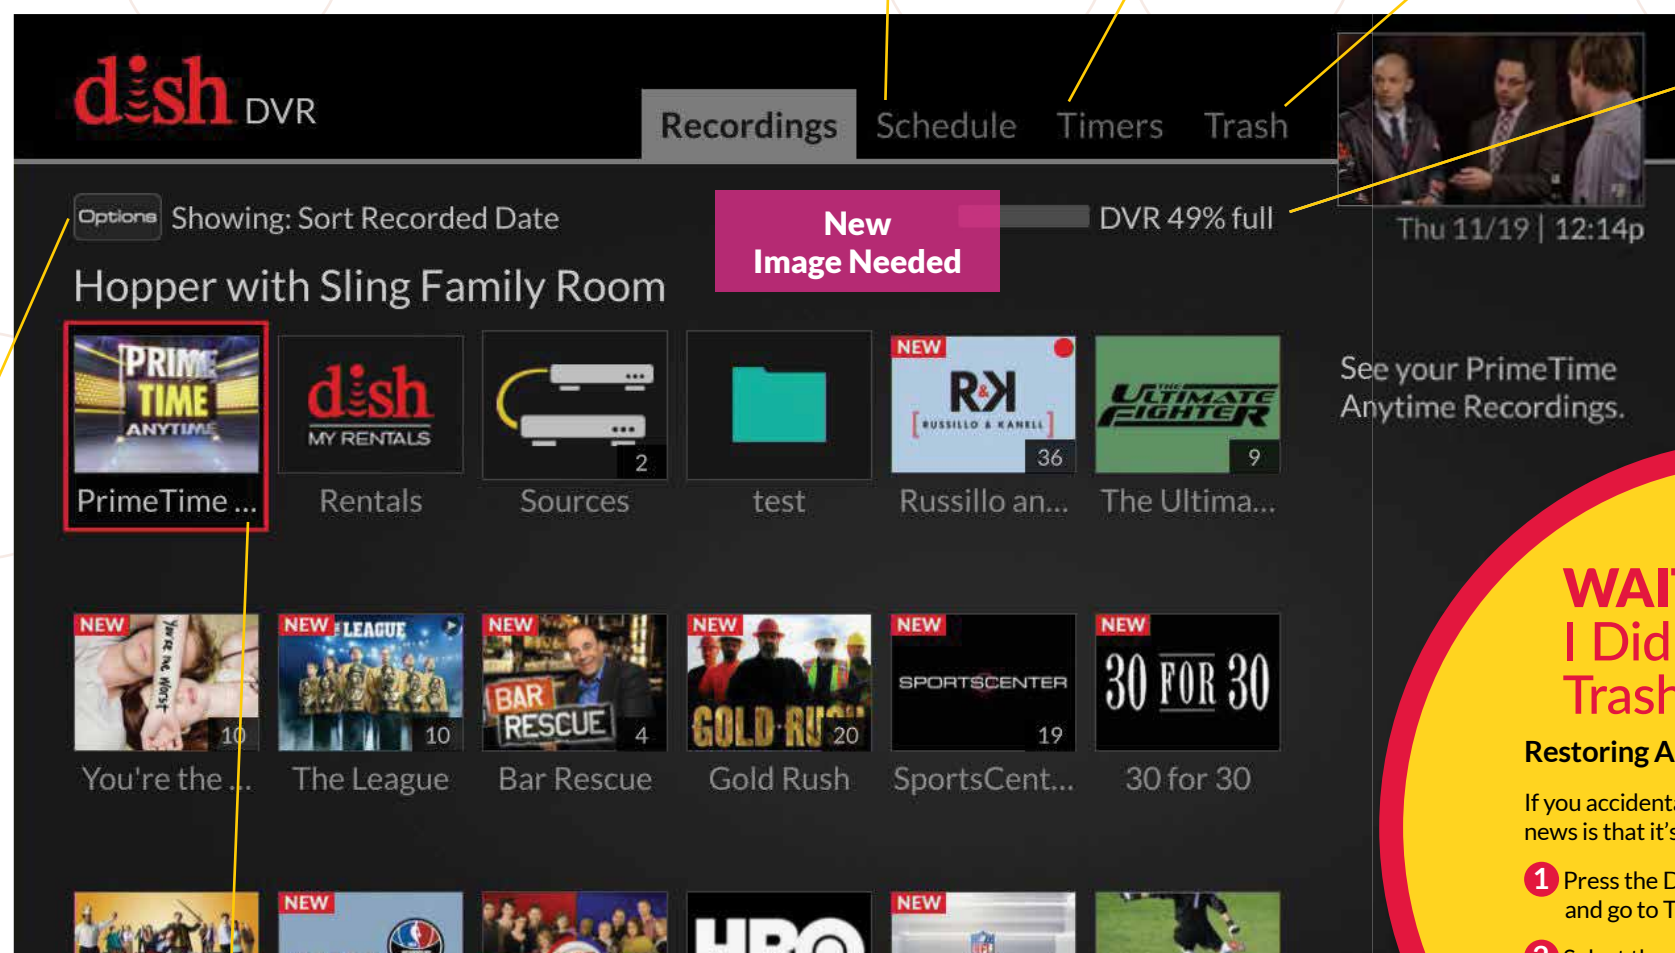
dish DVR

Recordings Schedule Timers Trash

Thu 11/19 | 12:14p

Options Showing: Sort Recorded Date

New Image Needed

DVR 49% full

Hopper with Sling Family Room

PRIME TIME ANYTIME

PrimeTime ...

dish MY RENTALS

Rentals

2

Sources

test

NEW R&K RUSSILLO & KANELL 36

Russillo an...

THE ULTIMATE FIGHTER 9

The Ultima...

See your PrimeTime Anytime Recordings.

NEW 10

You're the ...

NEW LEAGUE 10

The League

NEW BAR RESCUE 4

Bar Rescue

NEW GOLD RUSH 20

Gold Rush

NEW SPORTSCENTER 19

SportsCent...

NEW 30 FOR 30

30 for 30

NEW

NEW

WAI
I Did
Trash

Restoring A

If you accident
news is that it's

1 Press the D
and go to T